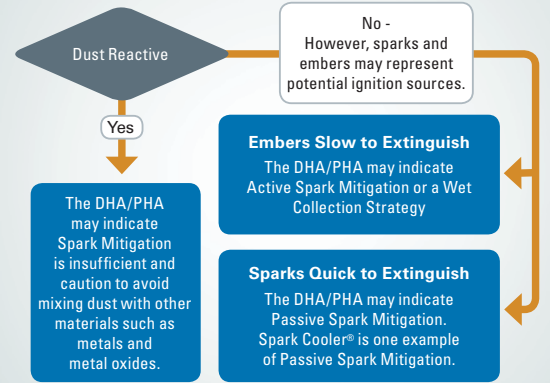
Dust Reactive

No - However, sparks and embers may represent potential ignition sources.

Yes

The DHA/PHA may indicate Spark Mitigation is insufficient and caution to avoid mixing dust with other materials such as metals and metal oxides.

Embers Slow to Extinguish

The DHA/PHA may indicate Active Spark Mitigation or a Wet Collection Strategy

Sparks Quick to Extinguish

The DHA/PHA may indicate Passive Spark Mitigation. Spark Cooler® is one example of Passive Spark Mitigation.